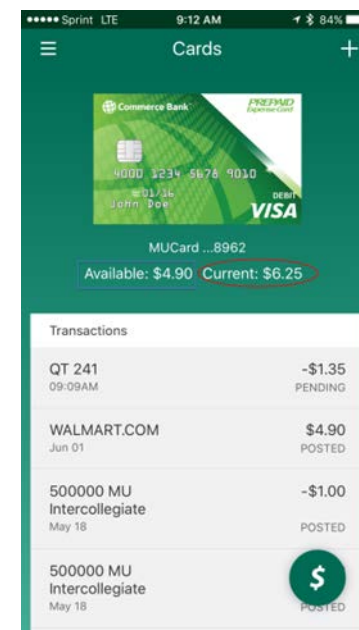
••••• Sprint LTE 9:12 AM 84%

Cards

Commerce Bank

PREPAID Expense Card

4000 1234 5678 9010

01/16

John Doe

DEBIT

VISA

MUCard ...8962

Available: $4.90 Current: $6.25

Transactions

QT 241
09:09AM
-$1.35
PENDING

WALMART.COM
Jun 01
$4.90
POSTED

500000 MU Intercollegiate
May 18
-$1.00
POSTED

500000 MU Intercollegiate
May 18
POSTED

$